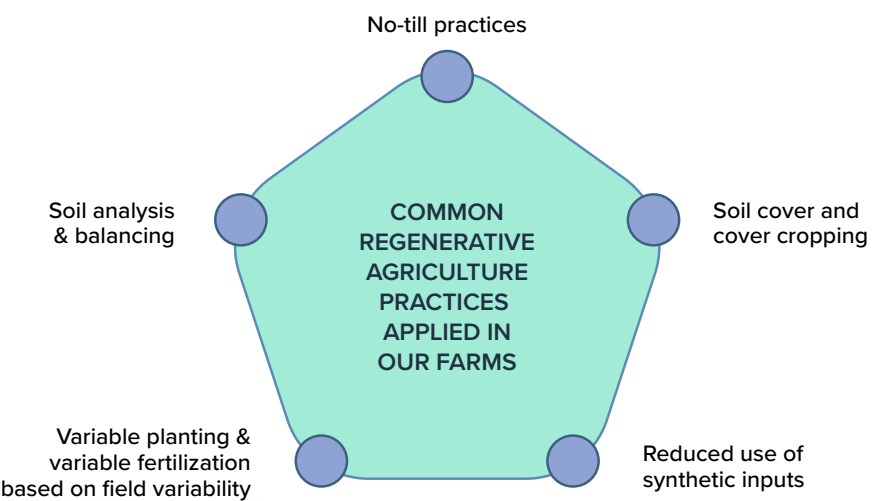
No-till practices

Soil analysis & balancing

COMMON REGENERATIVE AGRICULTURE PRACTICES APPLIED IN OUR FARMS

Soil cover and cover cropping

Variable planting & variable fertilization based on field variability

Reduced use of synthetic inputs